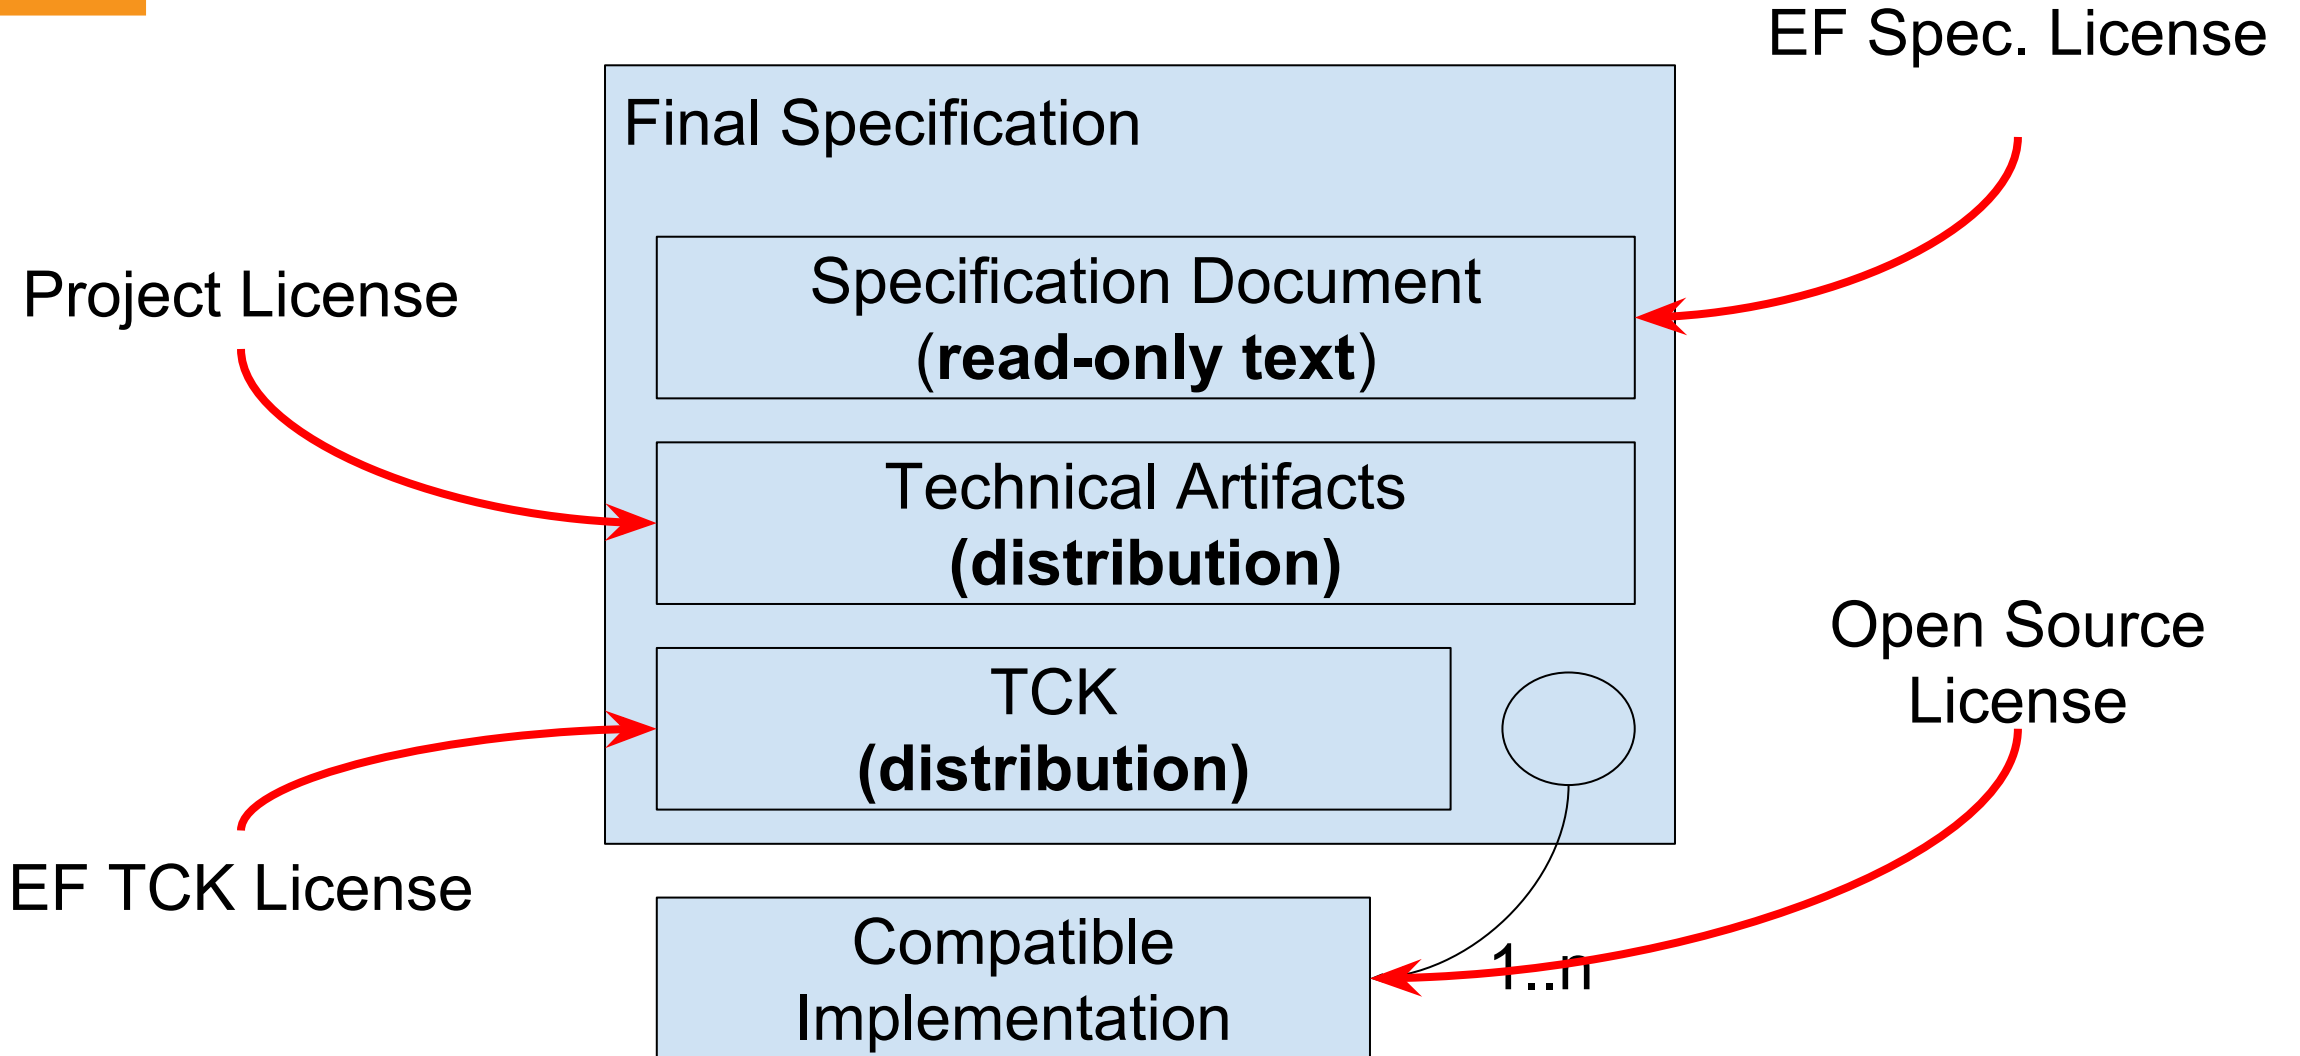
EF Spec. License

Final Specification

Project License

Specification Document
**(read-only text)**

Technical Artifacts
**(distribution)**

Open Source License

TCK
**(distribution)**

EF TCK License

Compatible Implementation

1..n